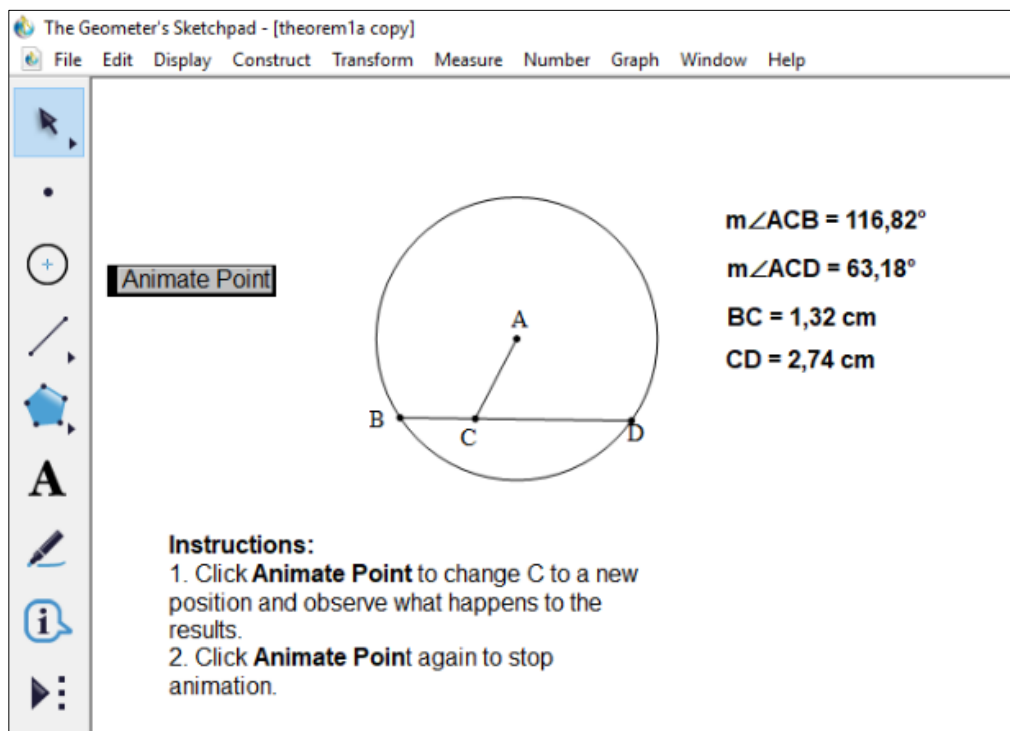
The Geometer's Sketchpad - [theorem1a copy]
File Edit Display Construct Transform Measure Number Graph Window Help

A

Animate Point

A
B
C
D

m∠ACB = 116,82°
m∠ACD = 63,18°
BC = 1,32 cm
CD = 2,74 cm

**Instructions:**
1. Click **Animate Point** to change C to a new position and observe what happens to the results.
2. Click **Animate Point** again to stop animation.